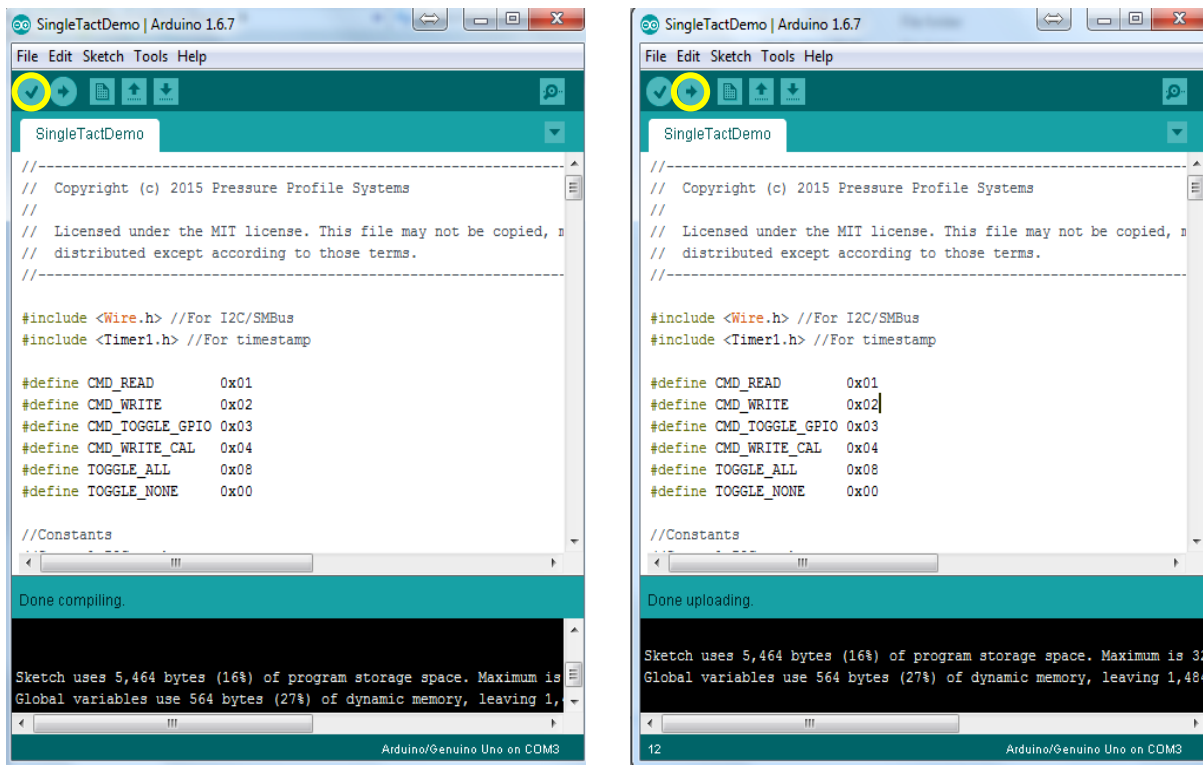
SingleTactDemo | Arduino 1.6.7

File Edit Sketch Tools Help

SingleTactDemo

//-----------------------------------------------------------------
// Copyright (c) 2015 Pressure Profile Systems
//
// Licensed under the MIT license. This file may not be copied, m
// distributed except according to those terms.
//-----------------------------------------------------------------

#include <Wire.h> //For I2C/SMBus
#include <Timer1.h> //For timestamp

#define CMD_READ 0x01
#define CMD_WRITE 0x02
#define CMD_TOGGLE_GPIO 0x03
#define CMD_WRITE_CAL 0x04
#define TOGGLE_ALL 0x08
#define TOGGLE_NONE 0x00

//Constants

Done compiling.

Sketch uses 5,464 bytes (16%) of program storage space. Maximum is
Global variables use 564 bytes (27%) of dynamic memory, leaving 1,

Arduino/Genuino Uno on COM3

SingleTactDemo | Arduino 1.6.7

File Edit Sketch Tools Help

SingleTactDemo

//-----------------------------------------------------------------
// Copyright (c) 2015 Pressure Profile Systems
//
// Licensed under the MIT license. This file may not be copied, m
// distributed except according to those terms.
//-----------------------------------------------------------------

#include <Wire.h> //For I2C/SMBus
#include <Timer1.h> //For timestamp

#define CMD_READ 0x01
#define CMD_WRITE 0x02
#define CMD_TOGGLE_GPIO 0x03
#define CMD_WRITE_CAL 0x04
#define TOGGLE_ALL 0x08
#define TOGGLE_NONE 0x00

//Constants

Done uploading.

Sketch uses 5,464 bytes (16%) of program storage space. Maximum is 3
Global variables use 564 bytes (27%) of dynamic memory, leaving 1,48

12

Arduino/Genuino Uno on COM3